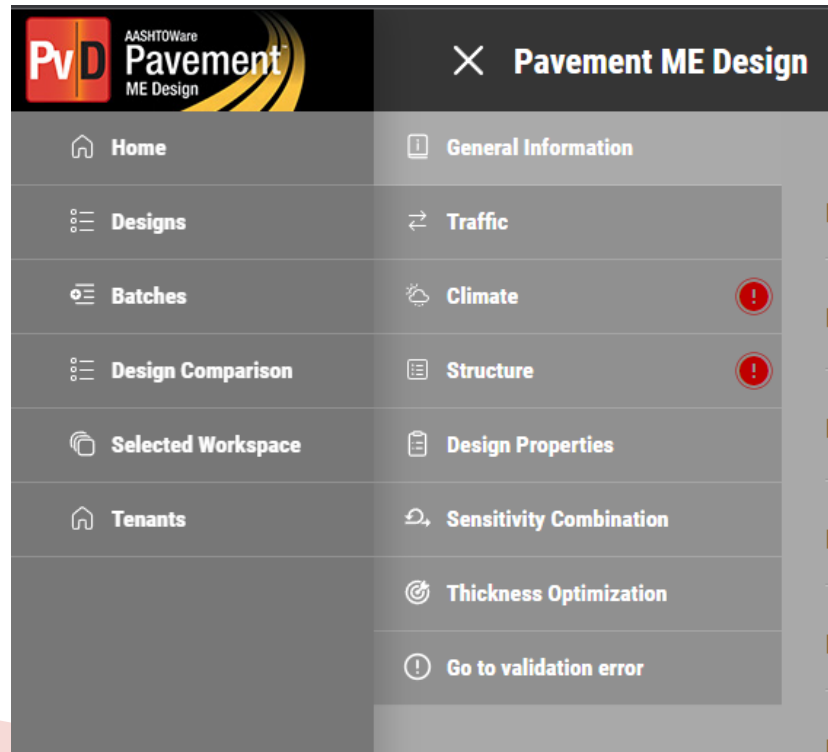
PvD AASHTOWare Pavement™ ME Design

Pavement ME Design

Home
Designs
Batches
Design Comparison
Selected Workspace
Tenants

General Information
Traffic
Climate !
Structure !
Design Properties
Sensitivity Combination
Thickness Optimization
Go to validation error